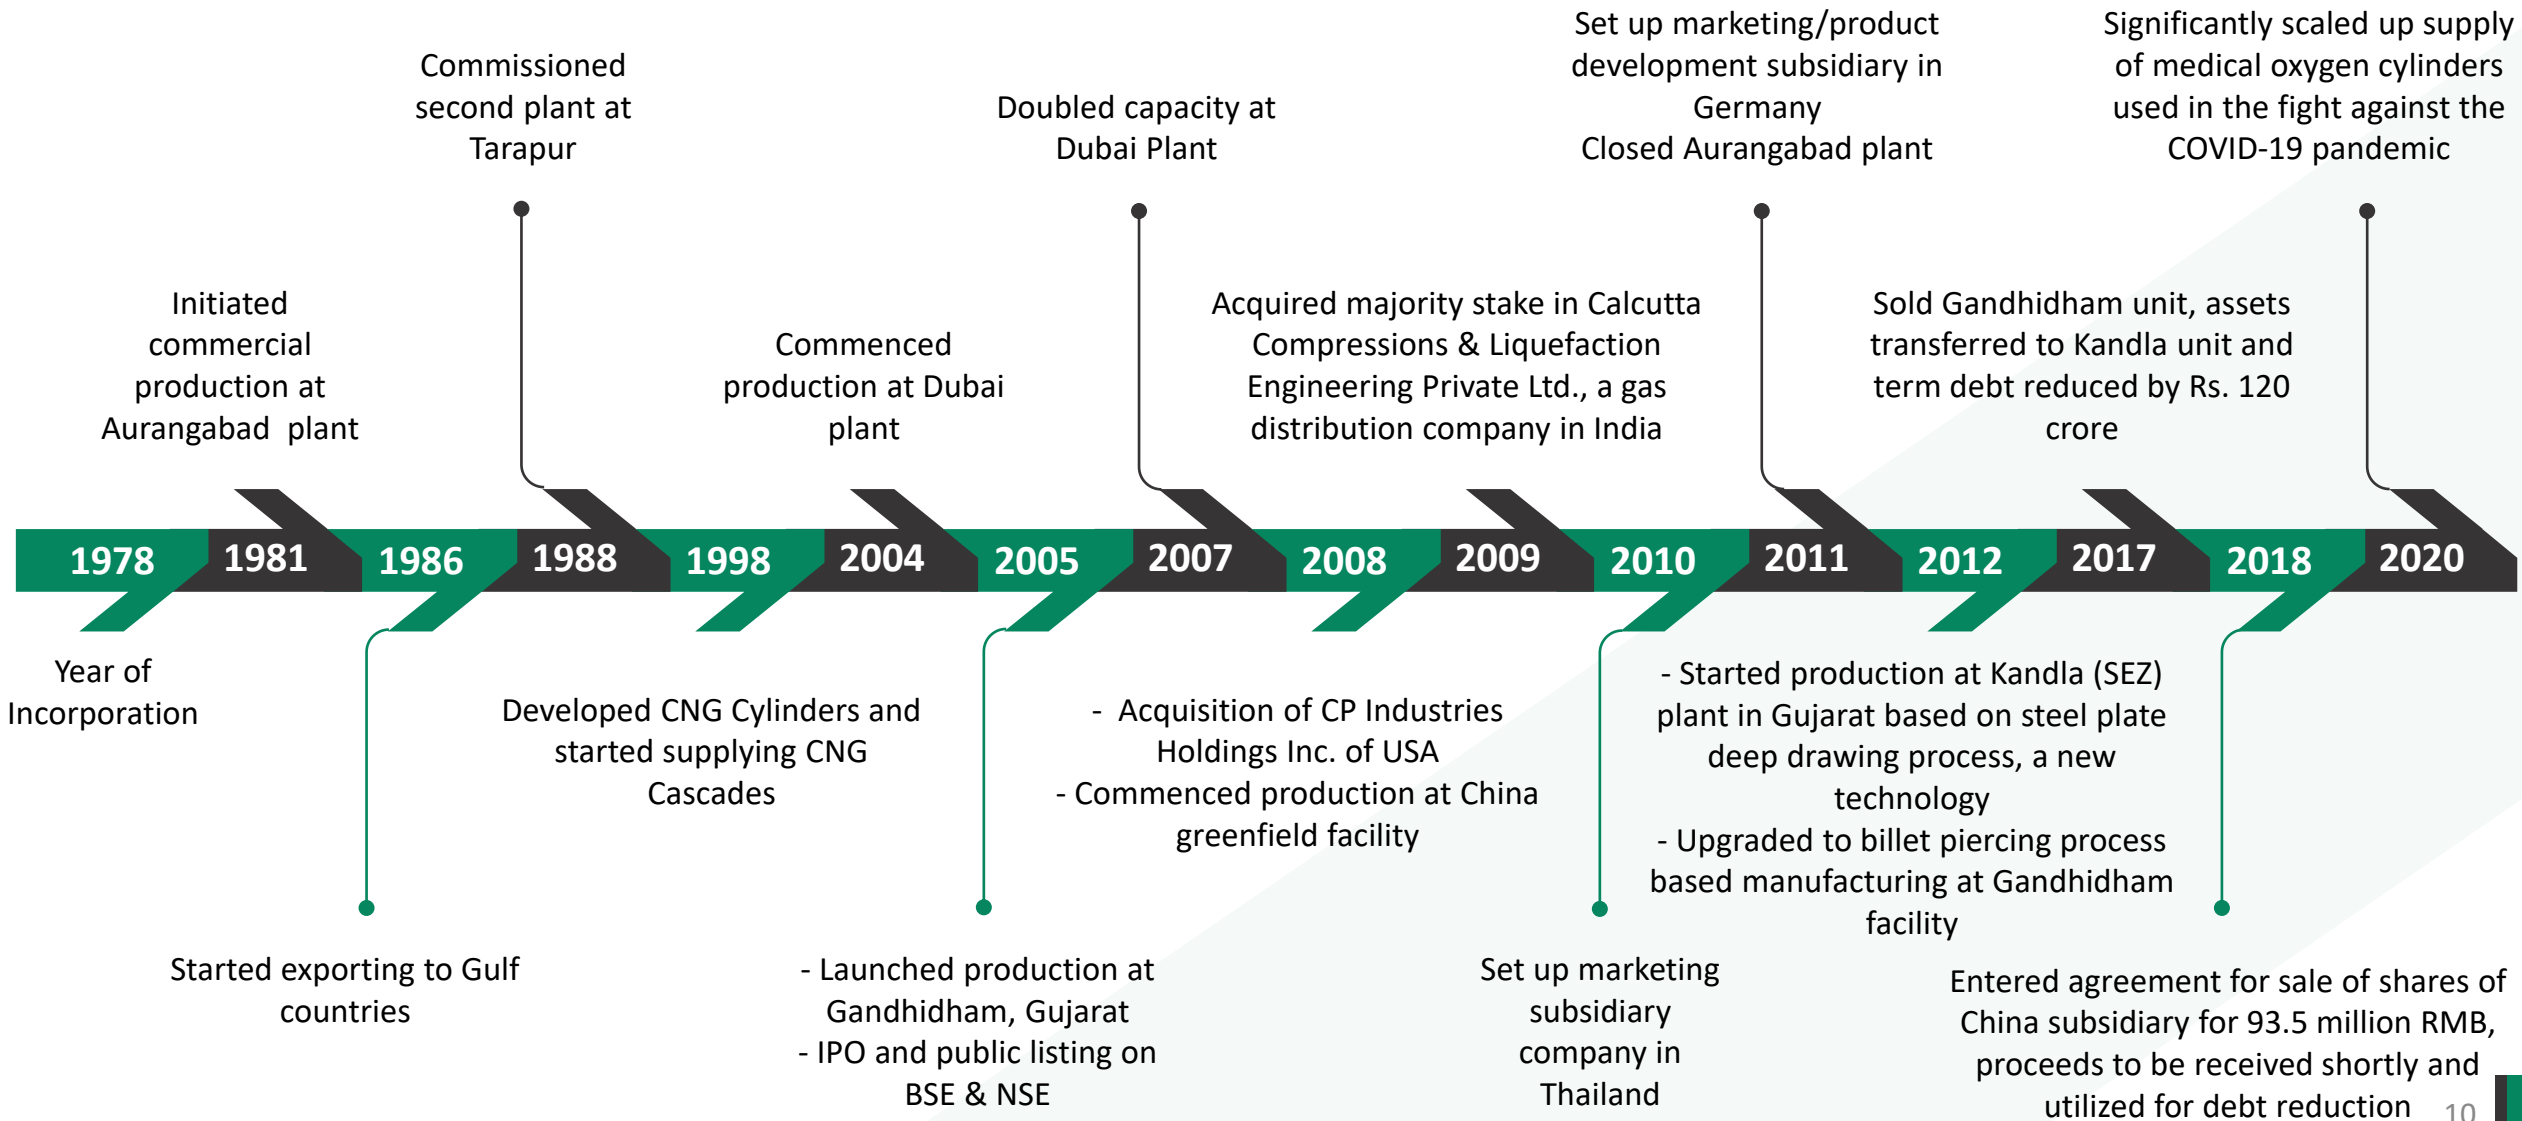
Commissioned second plant at Tarapur

Doubled capacity at Dubai Plant

Set up marketing/product development subsidiary in Germany
Closed Aurangabad plant

Significantly scaled up supply of medical oxygen cylinders used in the fight against the COVID-19 pandemic

Initiated commercial production at Aurangabad plant

Commenced production at Dubai plant

Acquired majority stake in Calcutta Compressions & Liquefaction Engineering Private Ltd., a gas distribution company in India

Sold Gandhidham unit, assets transferred to Kandla unit and term debt reduced by Rs. 120 crore

1978 1981 1986 1988 1998 2004 2005 2007 2008 2009 2010 2011 2012 2017 2018 2020

Year of Incorporation

Started exporting to Gulf countries

Developed CNG Cylinders and started supplying CNG Cascades

- Launched production at Gandhidham, Gujarat
- IPO and public listing on BSE & NSE

- Acquisition of CP Industries Holdings Inc. of USA
- Commenced production at China greenfield facility

Set up marketing subsidiary company in Thailand

- Started production at Kandla (SEZ) plant in Gujarat based on steel plate deep drawing process, a new technology
- Upgraded to billet piercing process based manufacturing at Gandhidham facility

Entered agreement for sale of shares of China subsidiary for 93.5 million RMB, proceeds to be received shortly and utilized for debt reduction

10